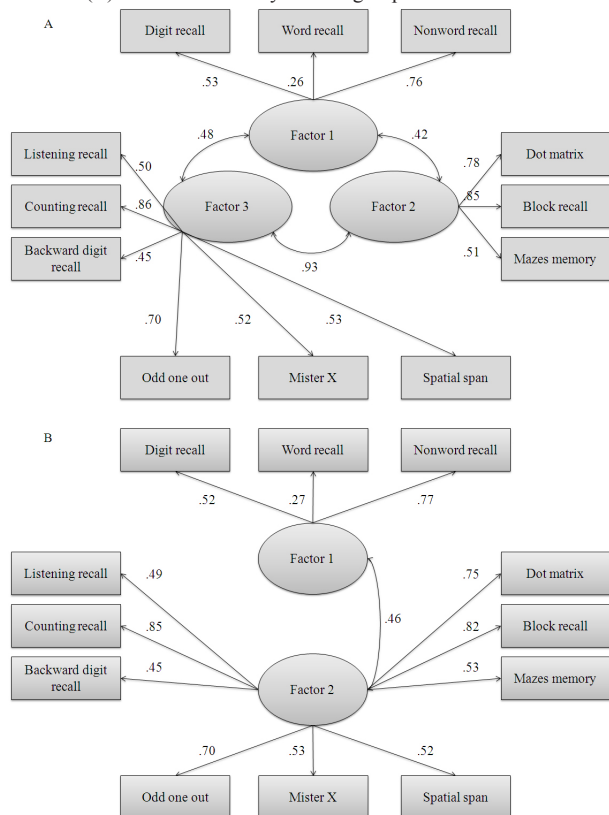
A

Digit recall

Word recall

Nonword recall

.53

.26

.76

Factor 1

.48

.42

Listening recall

.50

.78

Dot matrix

Counting recall

.86

Factor 3

Factor 2

.85

Block recall

Backward digit recall

.45

.51

Mazes memory

.93

.70

.52

.53

Odd one out

Mister X

Spatial span

B

Digit recall

Word recall

Nonword recall

.52

.27

.77

Factor 1

Listening recall

.49

.75

Dot matrix

.46

Counting recall

.85

.82

Block recall

Backward digit recall

.45

Factor 2

.53

Mazes memory

.70

.53

.52

Odd one out

Mister X

Spatial span